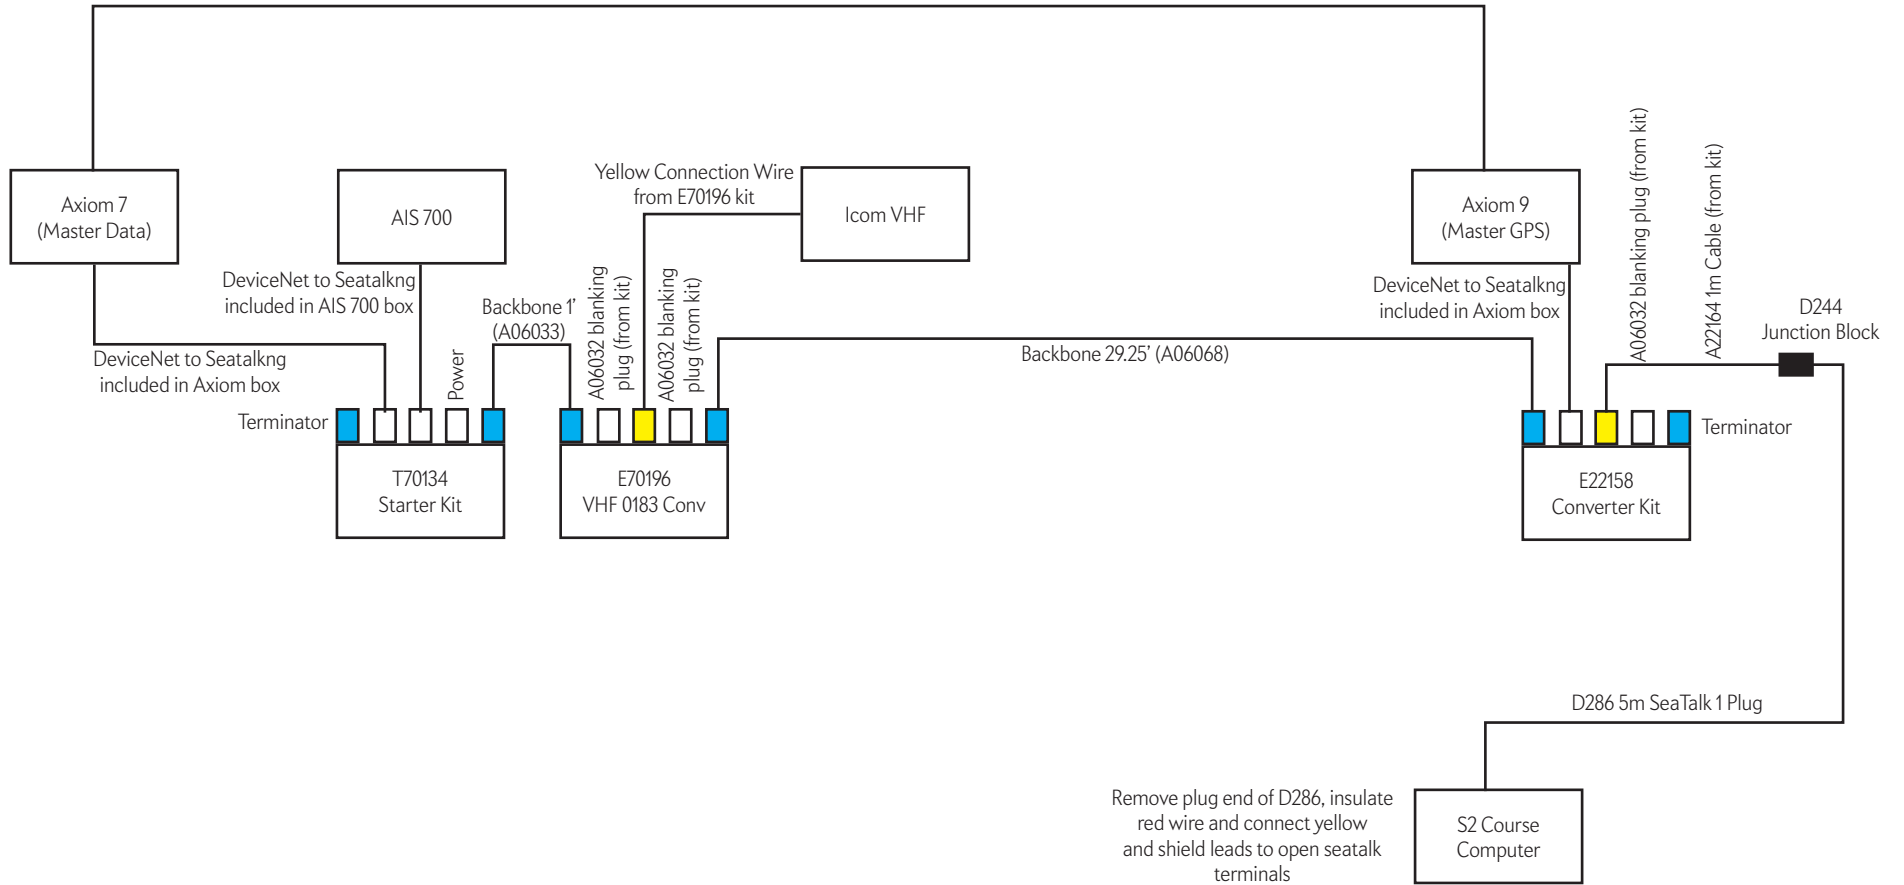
Axiom 7
(Master Data)

AIS 700

Yellow Connection Wire
from E70196 kit

Icom VHF

Axiom 9
(Master GPS)

DeviceNet to Seatalkng
included in AIS 700 box

Backbone 1'
(A06033)

A06032 blanking plug (from kit)

A06032 blanking plug (from kit)

Power

DeviceNet to Seatalkng
included in Axiom box

Terminator

T70134
Starter Kit

E70196
VHF 0183 Conv

Backbone 29.25' (A06068)

DeviceNet to Seatalkng
included in Axiom box

A06032 blanking plug (from kit)

A22164 1m Cable (from kit)

D244
Junction Block

Terminator

E22158
Converter Kit

D286 5m SeaTalk 1 Plug

Remove plug end of D286, insulate red wire and connect yellow and shield leads to open seatalk terminals

S2 Course
Computer